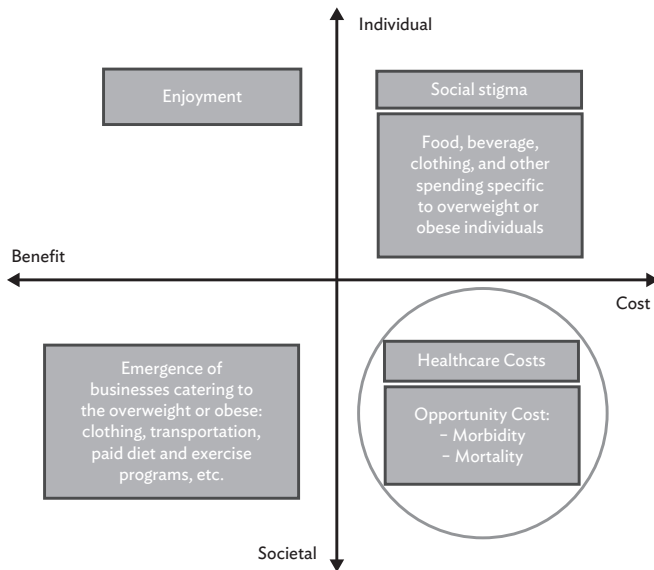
Individual

Enjoyment

Social stigma

Food, beverage, clothing, and other spending specific to overweight or obese individuals

Benefit

Cost

Emergence of businesses catering to the overweight or obese: clothing, transportation, paid diet and exercise programs, etc.

Healthcare Costs

Opportunity Cost:
- Morbidity
- Mortality

Societal